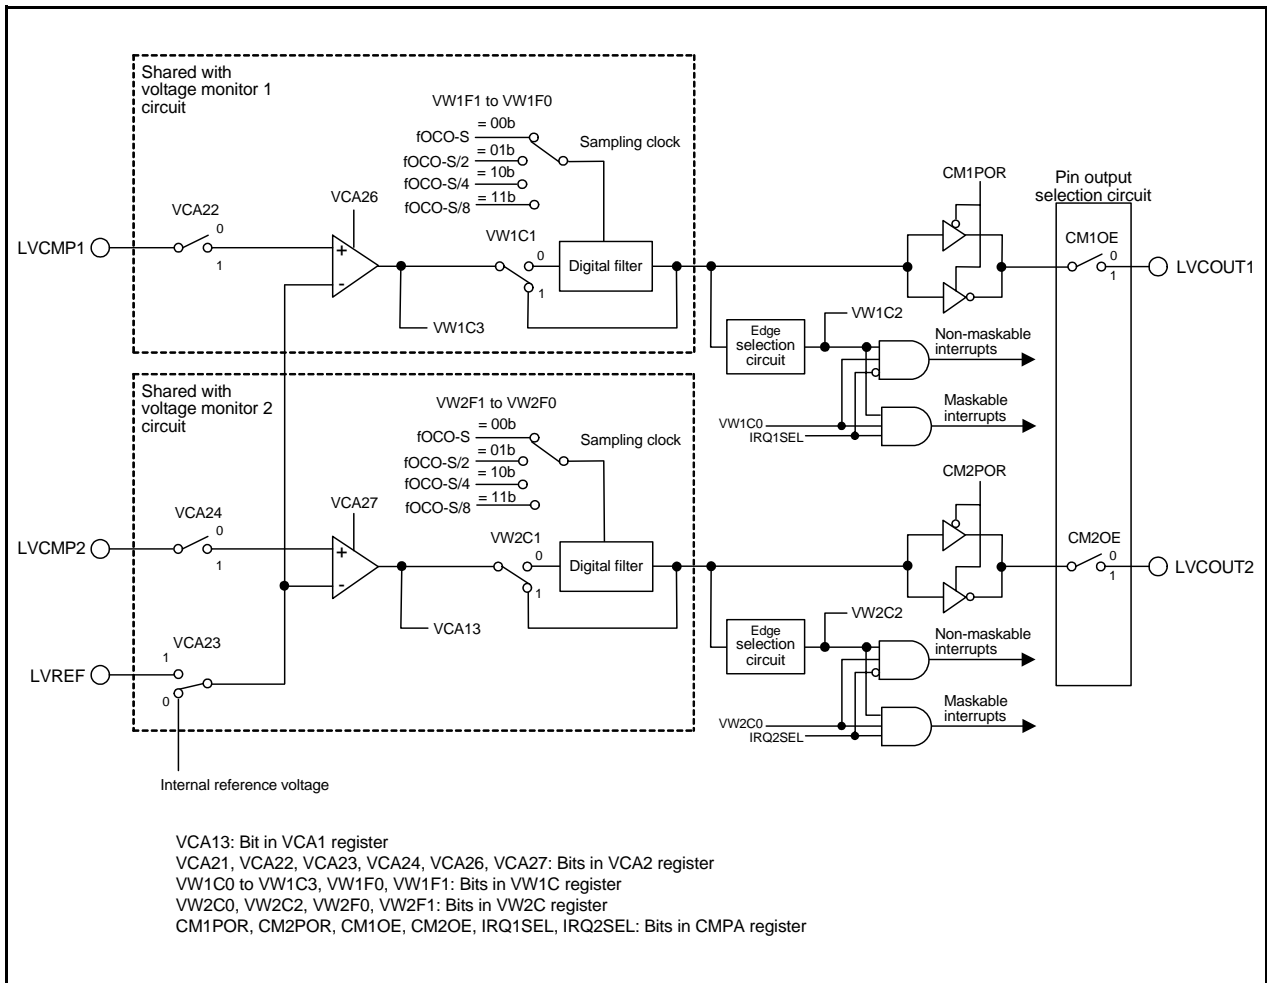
Shared with voltage monitor 1 circuit

VW1F1 to VW1F0

= 00b
fOCO-S
= 01b
fOCO-S/2
= 10b
fOCO-S/4
= 11b
fOCO-S/8

Sampling clock

CM1POR

Pin output selection circuit

VCA22
VCA26
0
1
LVCMP1
+
-
VW1C1
0
1
Digital filter
CM1OE
0
1
LVCOUT1

VW1C3

Edge selection circuit
VW1C2
Non-maskable interrupts

Maskable interrupts
VW1C0
IRQ1SEL

Shared with voltage monitor 2 circuit

VW2F1 to VW2F0

= 00b
fOCO-S
= 01b
fOCO-S/2
= 10b
fOCO-S/4
= 11b
fOCO-S/8

Sampling clock

CM2POR

VCA24
VCA27
0
1
LVCMP2
+
-
VW2C1
0
1
Digital filter
CM2OE
0
1
LVCOUT2

VCA13

Edge selection circuit
VW2C2
Non-maskable interrupts

VCA23
1
LVREF
0

Maskable interrupts
VW2C0
IRQ2SEL

Internal reference voltage

VCA13: Bit in VCA1 register
VCA21, VCA22, VCA23, VCA24, VCA26, VCA27: Bits in VCA2 register
VW1C0 to VW1C3, VW1F0, VW1F1: Bits in VW1C register
VW2C0, VW2C2, VW2F0, VW2F1: Bits in VW2C register
CM1POR, CM2POR, CM1OE, CM2OE, IRQ1SEL, IRQ2SEL: Bits in CMPA register